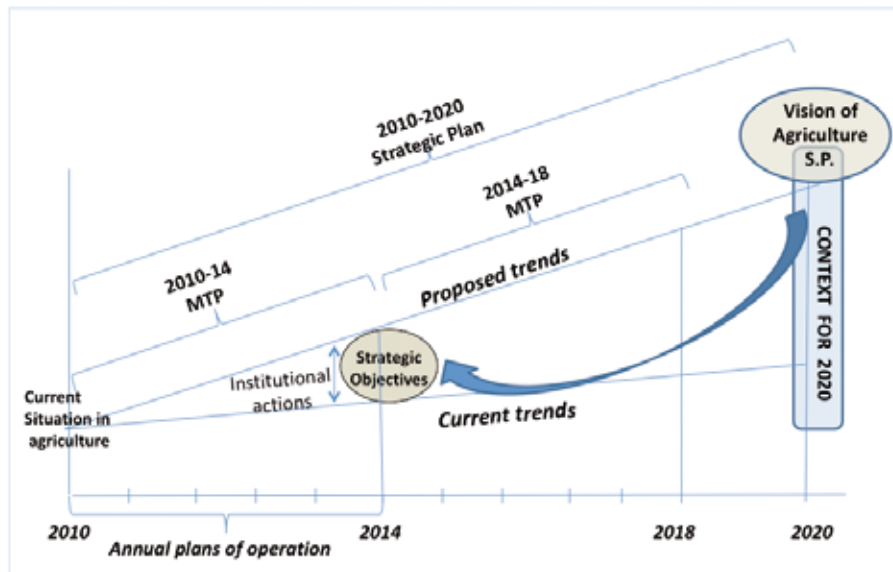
2010-2020
Strategic Plan

Vision of Agriculture
S.P.

2014-18
MTP

CONTEXT FOR 2020

2010-14
MTP

Proposed trends

Strategic Objectives

Institutional actions

Current Situation in agriculture

Current trends

2010

2014

2018

2020

Annual plans of operation